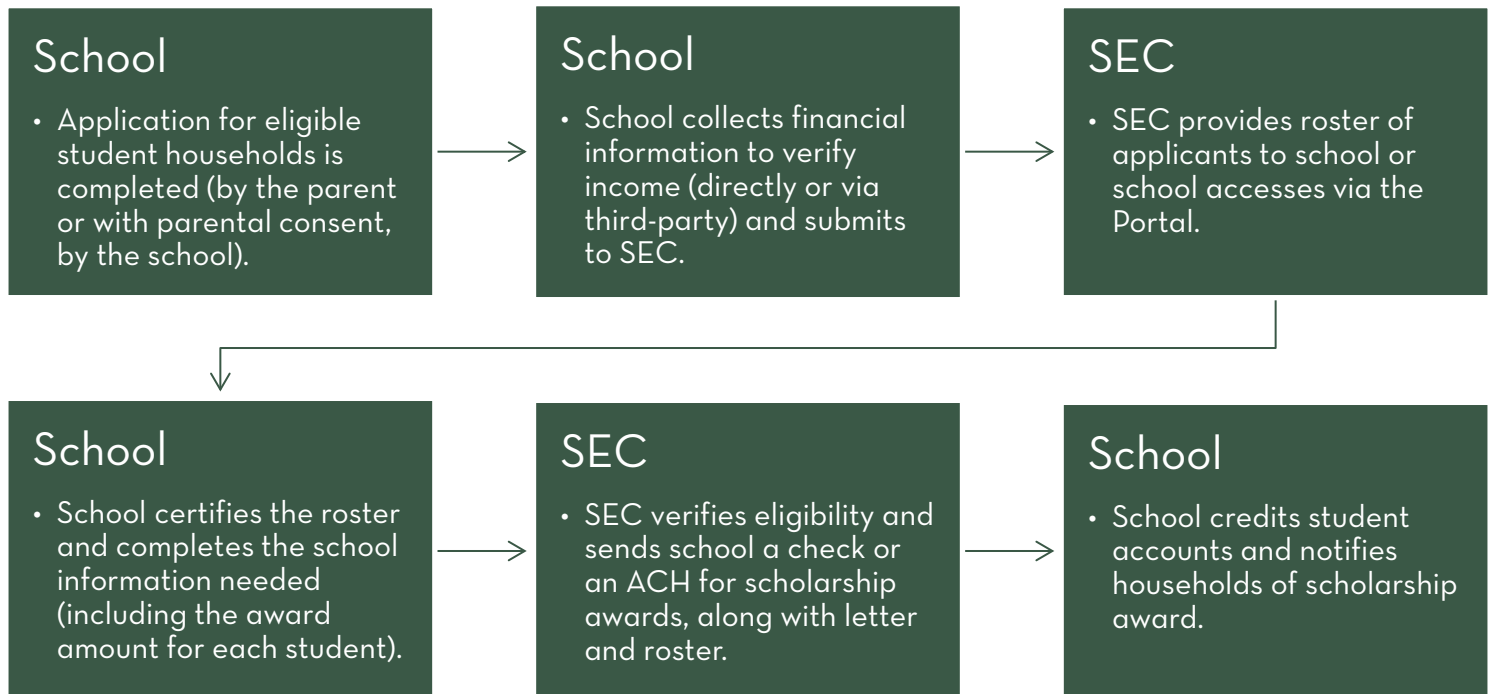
School

• Application for eligible student households is completed (by the parent or with parental consent, by the school).

School

• School collects financial information to verify income (directly or via third-party) and submits to SEC.

SEC

• SEC provides roster of applicants to school or school accesses via the Portal.

School

• School certifies the roster and completes the school information needed (including the award amount for each student).

SEC

• SEC verifies eligibility and sends school a check or an ACH for scholarship awards, along with letter and roster.

School

• School credits student accounts and notifies households of scholarship award.